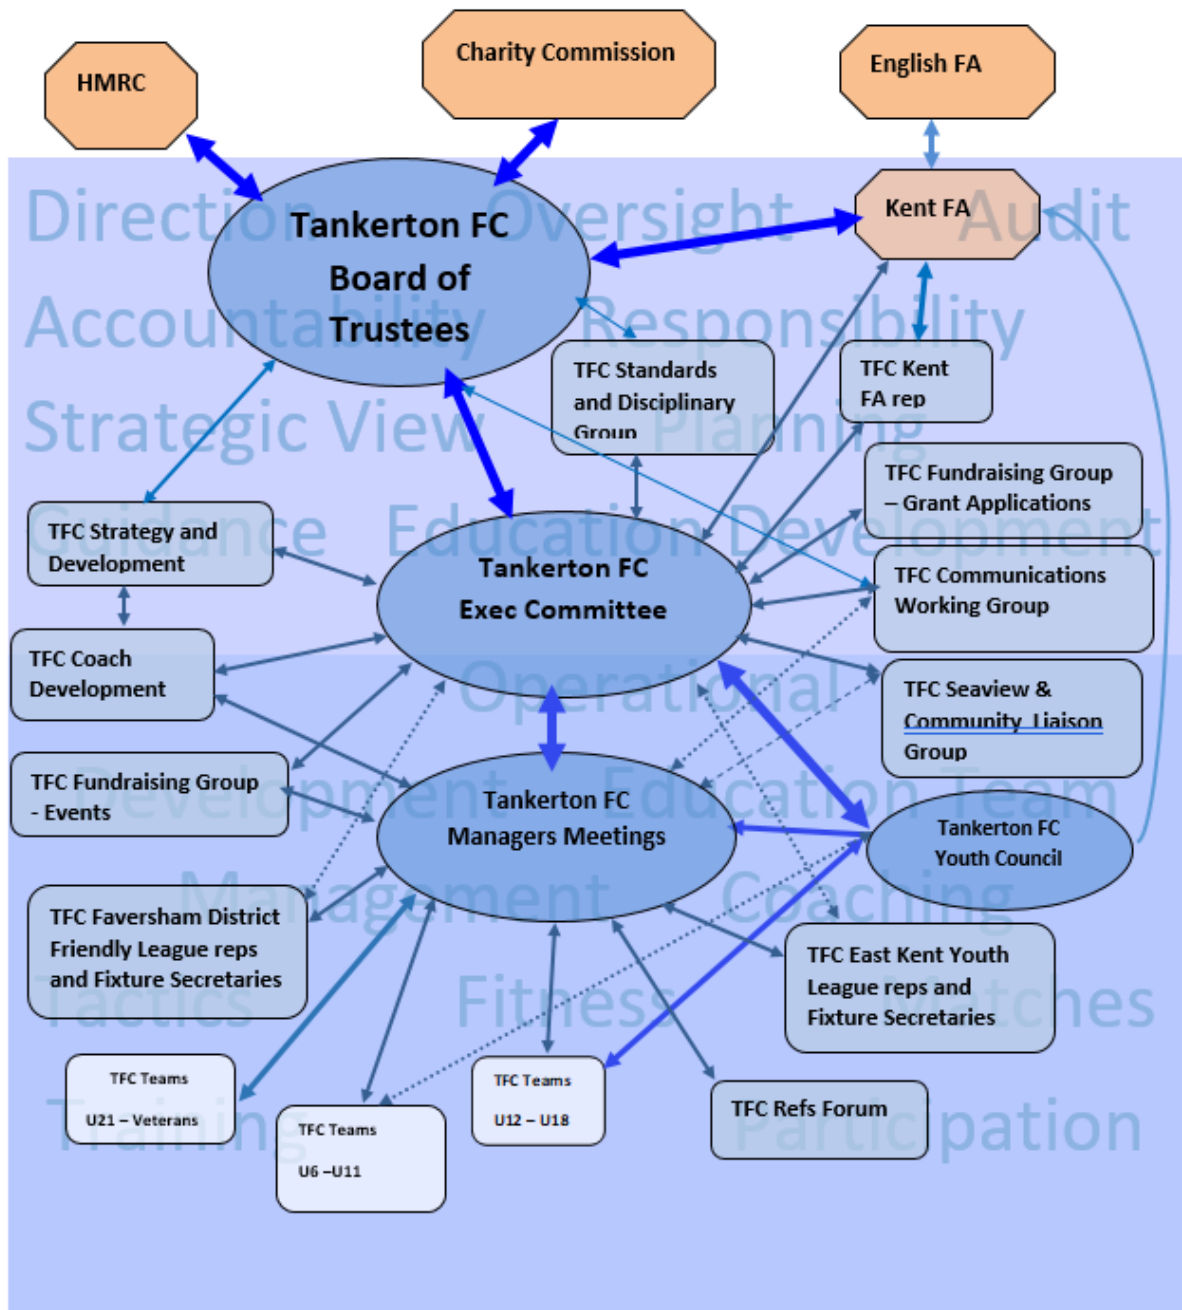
HMRC

Charity Commission

English FA

Direction Oversight Audit

Accountability Responsibility

Strategic View Planning

Guidance Education Development

Operational

Development Education Team

Management Coaching

Tactics Fitness Matches

Training Participation

Tankerton FC Board of Trustees

Kent FA

TFC Standards and Disciplinary Group

TFC Kent FA rep

TFC Strategy and Development

TFC Fundraising Group – Grant Applications

Tankerton FC Exec Committee

TFC Communications Working Group

TFC Coach Development

TFC Seaview & Community Liaison Group

TFC Fundraising Group - Events

Tankerton FC Managers Meetings

Tankerton FC Youth Council

TFC Faversham District Friendly League reps and Fixture Secretaries

TFC East Kent Youth League reps and Fixture Secretaries

TFC Teams U21 – Veterans

TFC Teams U6 –U11

TFC Teams U12 – U18

TFC Refs Forum